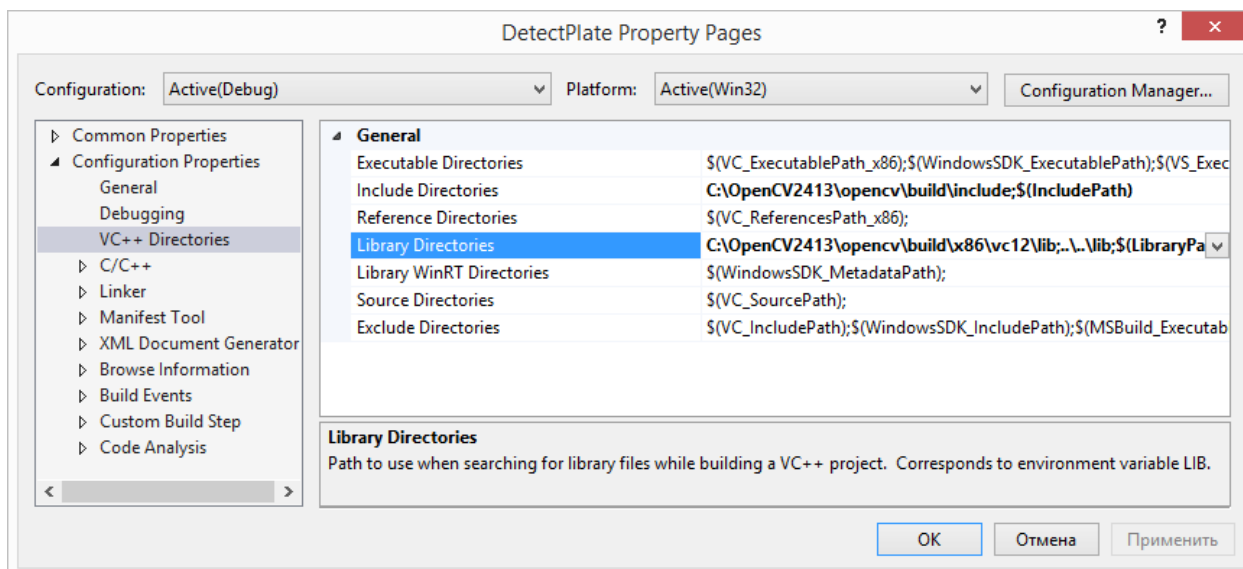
DetectPlate Property Pages

?

Configuration: Active(Debug)

Platform: Active(Win32)

Configuration Manager...

Common Properties
Configuration Properties
General
Debugging
VC++ Directories
C/C++
Linker
Manifest Tool
XML Document Generator
Browse Information
Build Events
Custom Build Step
Code Analysis

General

| | |
|---|---|
| Executable Directories | \$(VC_ExecutablePath_x86);\$(WindowsSDK_ExecutablePath);\$(VS_Exec |
| Include Directories | C:\OpenCV2413\opencv\build\include;\$(IncludePath) |
| Reference Directories | \$(VC_ReferencesPath_x86); |
| Library Directories | C:\OpenCV2413\opencv\build\x86\vc12\lib;..\..\lib;\$(LibraryPa |
| Library WinRT Directories | \$(WindowsSDK_MetadataPath); |
| Source Directories | \$(VC_SourcePath); |
| Exclude Directories | \$(VC_IncludePath);\$(WindowsSDK_IncludePath);\$(MSBuild_Executab |

Library Directories
Path to use when searching for library files while building a VC++ project. Corresponds to environment variable LIB.

OK
Отмена
Применить